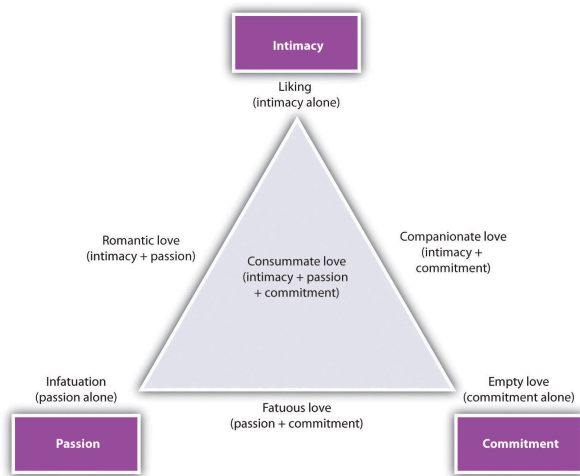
Intimacy

Liking
(intimacy alone)

Romantic love
(intimacy + passion)

Consummate love
(intimacy + passion
+ commitment)

Companionate love
(intimacy +
commitment)

Infatuation
(passion alone)

Empty love
(commitment alone)

Fatuous love
(passion + commitment)

Passion

Commitment